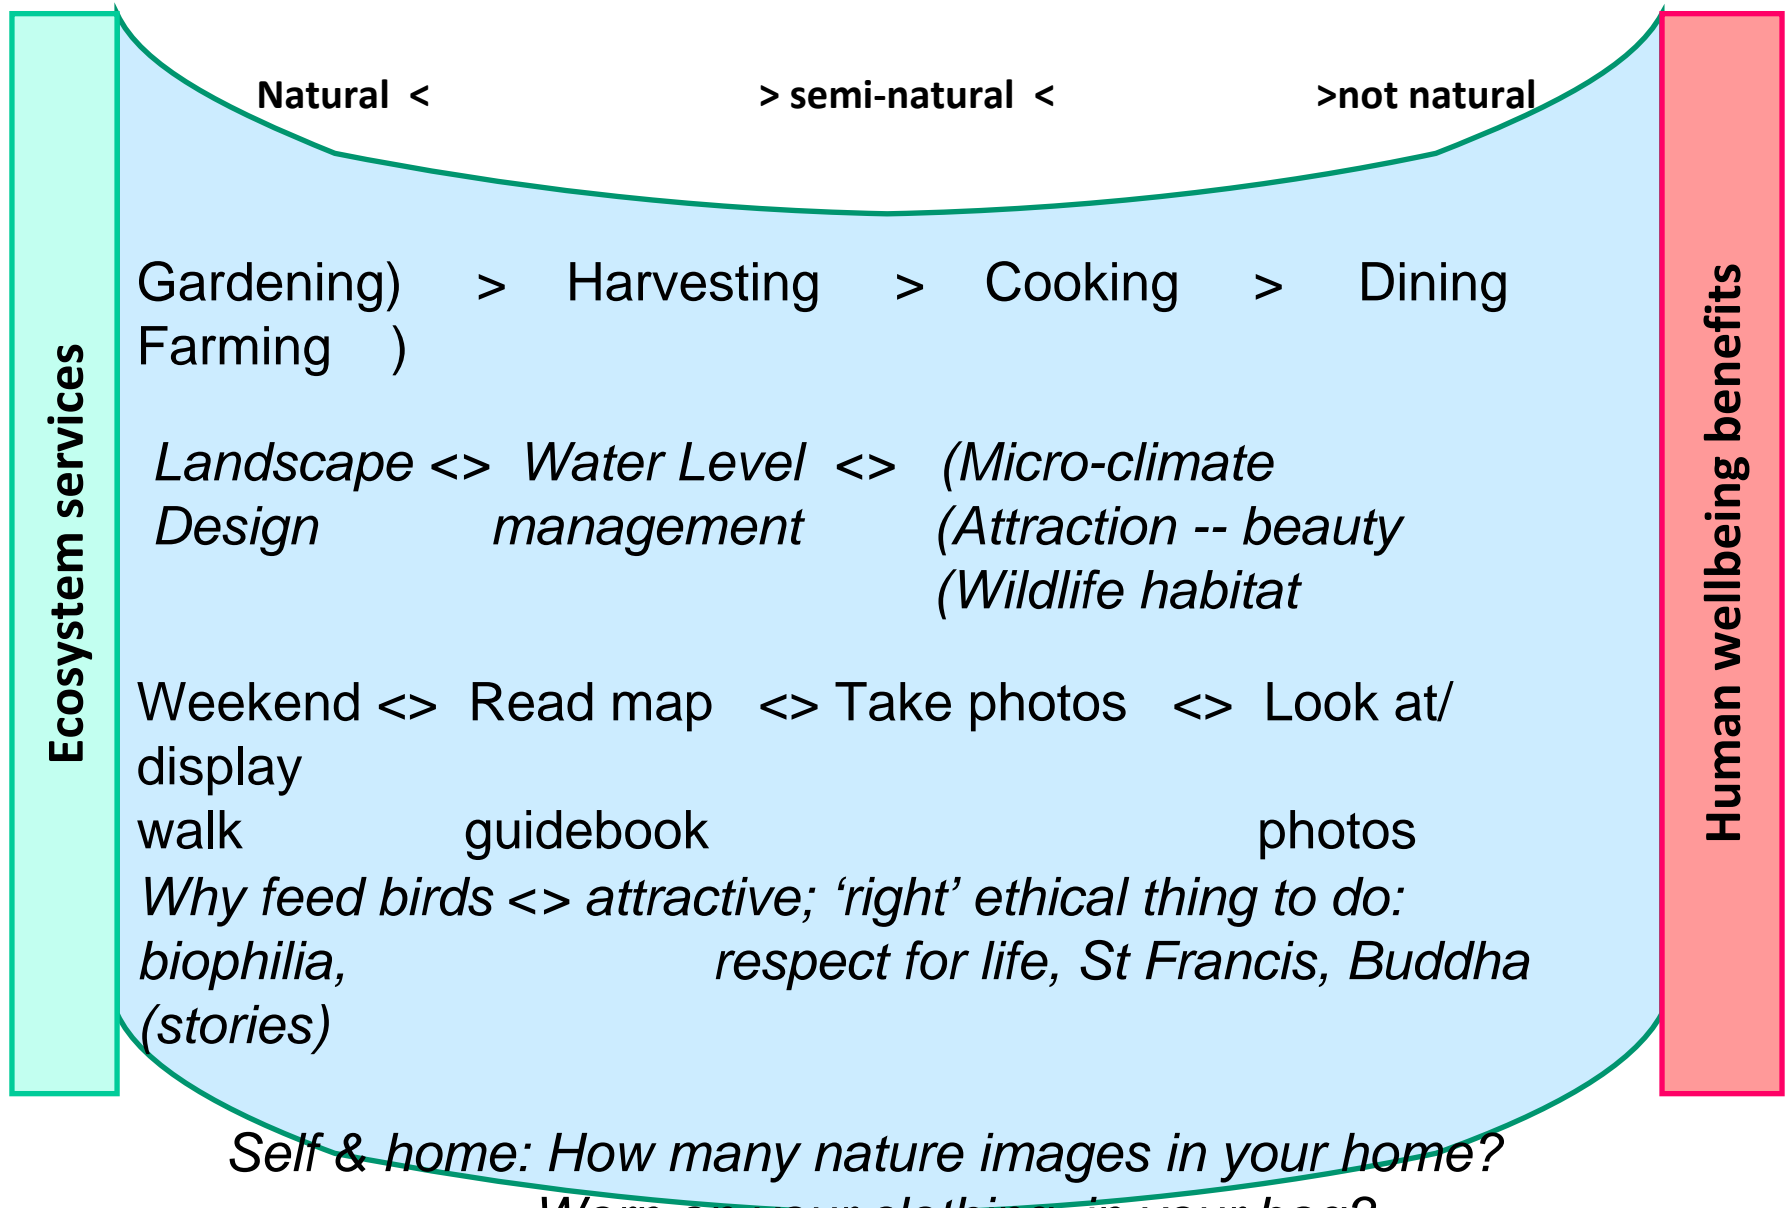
Ecosystem services

Natural < > semi-natural < >not natural

Gardening) > Harvesting > Cooking > Dining
Farming )

Landscape <> Water Level <> (Micro-climate
Design management (Attraction -- beauty
(Wildlife habitat

Weekend <> Read map <> Take photos <> Look at/ display
walk guidebook photos

Why feed birds <> attractive; 'right' ethical thing to do:
biophilia, respect for life, St Francis, Buddha
(stories)

Self & home: How many nature images in your home?
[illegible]

Human wellbeing benefits